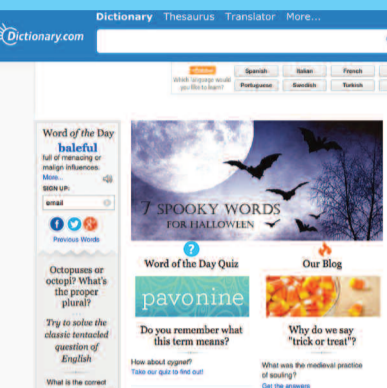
Dictionary.com

Dictionary Thesaurus Translator More...

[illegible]
Which language would you like to learn?

| Spanish | Italian | French |
|---|---|---|
| Portuguese | Swedish | Turkish |

Word of the Day
baleful
full of menacing or malign influences.
More...
SIGN UP:
email
Previous Words

Octopuses or octopi? What's the proper plural?

Try to solve the classic tentacled question of English

What is the correct

7 SPOOKY WORDS FOR HALLOWEEN

Word of the Day Quiz

pavonine

Do you remember what this term means?

How about cygnet?
Take our quiz to find out!

Our Blog

Why do we say "trick or treat"?

What was the medieval practice of souling?
Get the answers